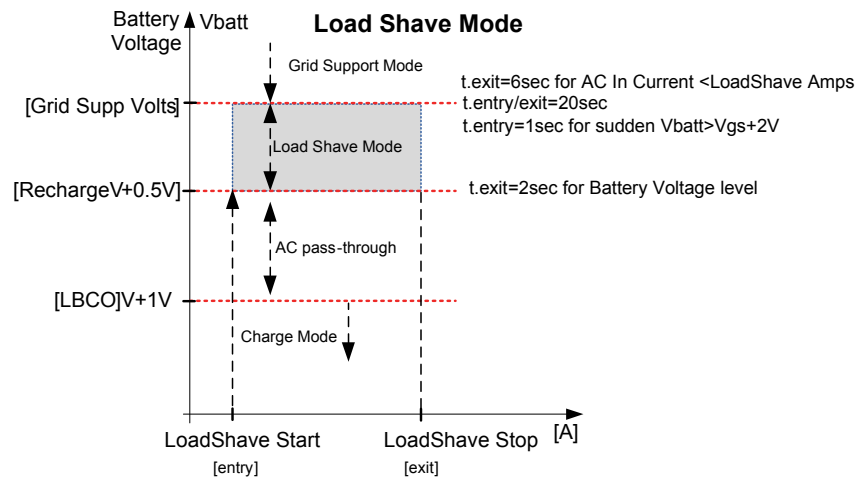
Battery Voltage

Vbatt

Load Shave Mode

Grid Support Mode

t.exit=6sec for AC In Current <LoadShave Amps

[Grid Supp Volts]

t.entry/exit=20sec

t.entry=1sec for sudden Vbatt>Vgs+2V

Load Shave Mode

[RechargeV+0.5V]

t.exit=2sec for Battery Voltage level

AC pass-through

[LBCO]V+1V

Charge Mode

LoadShave Start

[entry]

LoadShave Stop

[exit]

[A]